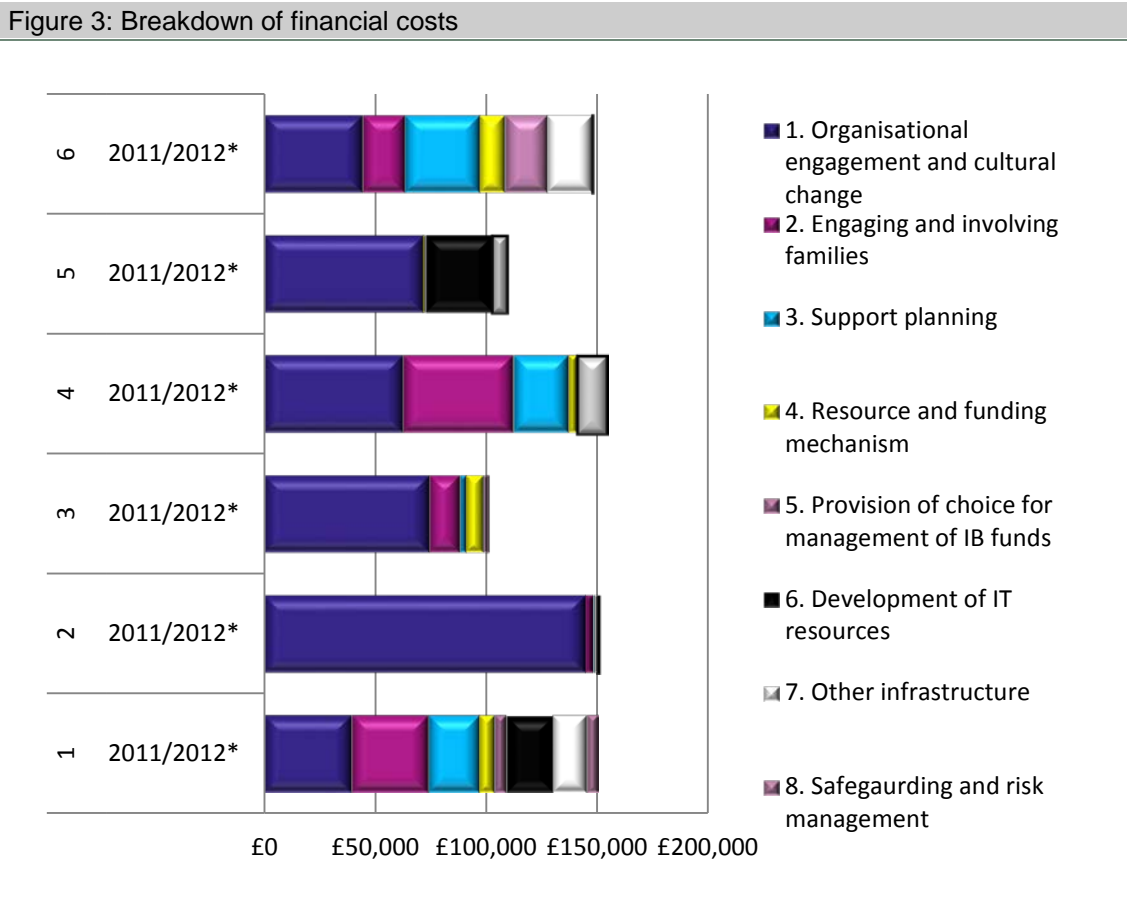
Figure 3: Breakdown of financial costs

6 2011/2012*
5 2011/2012*
4 2011/2012*
3 2011/2012*
2 2011/2012*
1 2011/2012*

£0 £50,000 £100,000 £150,000 £200,000

1. Organisational engagement and cultural change
2. Engaging and involving families
3. Support planning
4. Resource and funding mechanism
5. Provision of choice for management of IB funds
6. Development of IT resources
7. Other infrastructure
8. Safegaurding and risk management